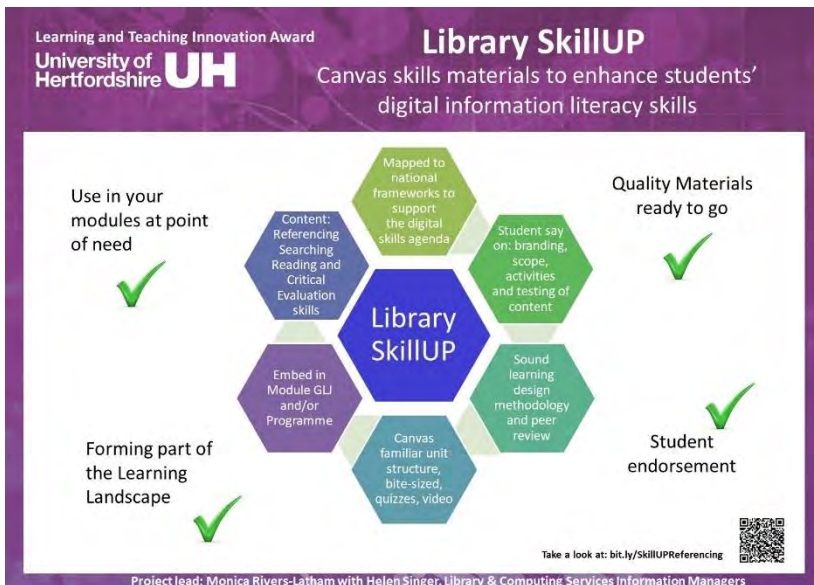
Learning and Teaching Innovation Award
University of Hertfordshire UH

Library SkillUP
Canvas skills materials to enhance students' digital information literacy skills

Use in your modules at point of need

Quality Materials ready to go

Mapped to national frameworks to support the digital skills agenda

Content: Referencing Searching Reading and Critical Evaluation skills

Student say on: branding, scope, activities and testing of content

Library SkillUP

Embed in Module GLI and/or Programme

Sound learning design methodology and peer review

Canvas familiar unit structure, bite-sized, quizzes, video

Forming part of the Learning Landscape

Student endorsement

Take a look at: bit.ly/SkillUPReferencing

Project lead: Monica Rivers-Latham with Helen Singer, Library & Computing Services Information Managers